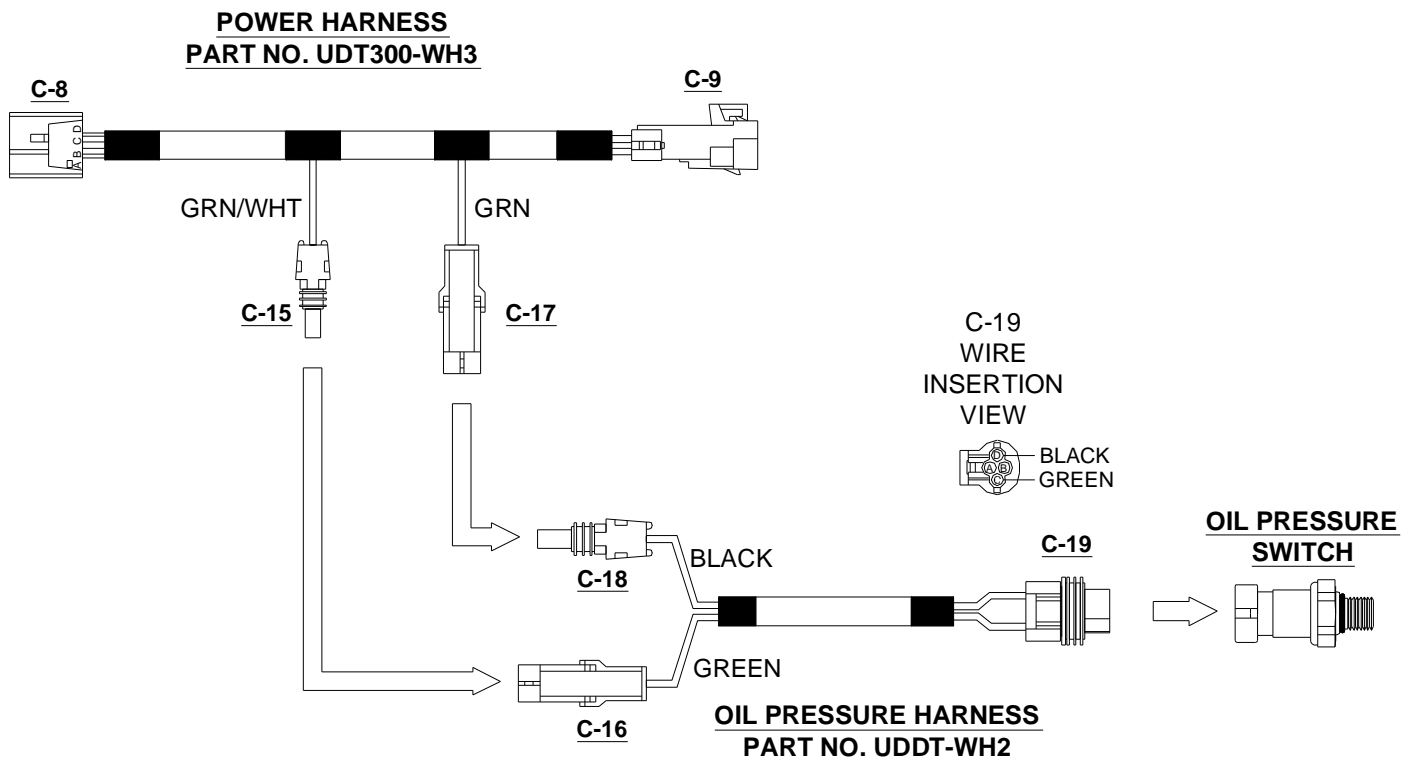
POWER HARNESS
PART NO. UDT300-WH3

C-8

A B C D

C-9

GRN/WHT

GRN

C-15

C-17

C-19
WIRE
INSERTION
VIEW

D
A B
C

BLACK
GREEN

OIL PRESSURE
SWITCH

BLACK

C-18

C-19

GREEN

C-16

OIL PRESSURE HARNESS
PART NO. UDDT-WH2